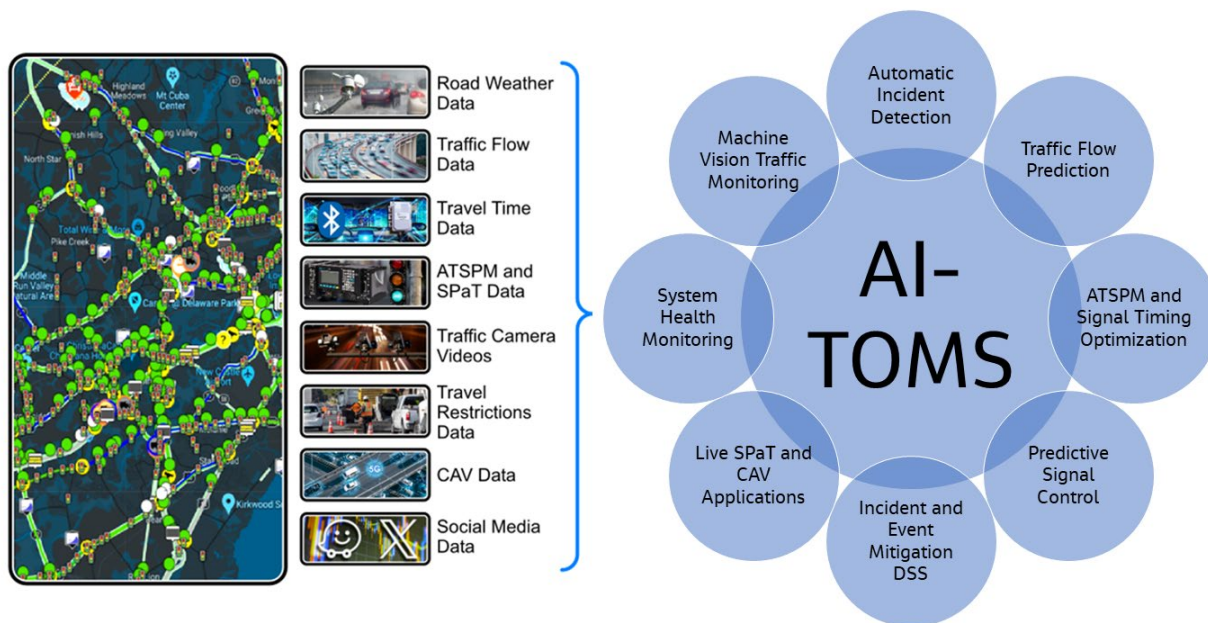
Highland Meadows
Mt Cuba Center
North Star
Pike Creek
Middle Run Valley Natural Area
Delaware Park
Kirkwood S

Road Weather Data
Traffic Flow Data
Travel Time Data
ATSPM and SPaT Data
Traffic Camera Videos
Travel Restrictions Data
CAV Data
Social Media Data

AI-TOMS

Automatic Incident Detection
Traffic Flow Prediction
ATSPM and Signal Timing Optimization
Predictive Signal Control
Incident and Event Mitigation DSS
Live SPaT and CAV Applications
System Health Monitoring
Machine Vision Traffic Monitoring